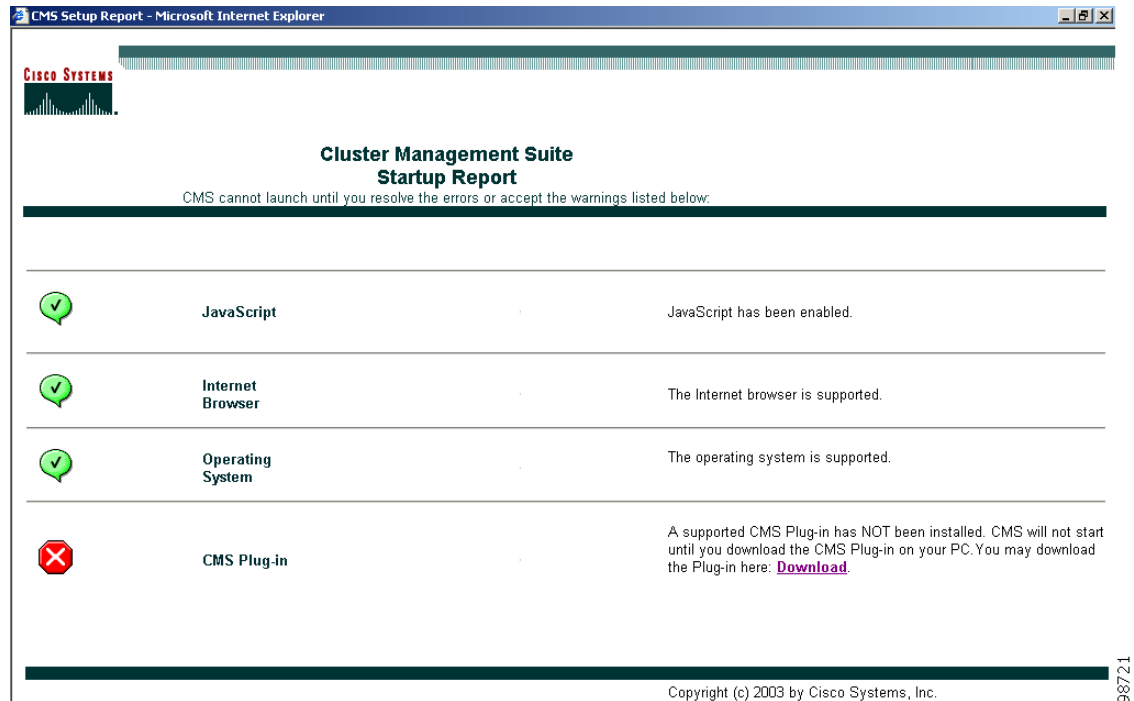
CMS Setup Report - Microsoft Internet Explorer

Cisco Systems

Cluster Management Suite
Startup Report
CMS cannot launch until you resolve the errors or accept the warnings listed below:

| | | |
|---|---|---|
| JavaScript | JavaScript has been enabled. |
| Internet Browser | The Internet browser is supported. |
| Operating System | The operating system is supported. |
| CMS Plug-in | A supported CMS Plug-in has NOT been installed. CMS will not start until you download the CMS Plug-in on your PC. You may download the Plug-in here: Download. |

Copyright (c) 2003 by Cisco Systems, Inc.

98721